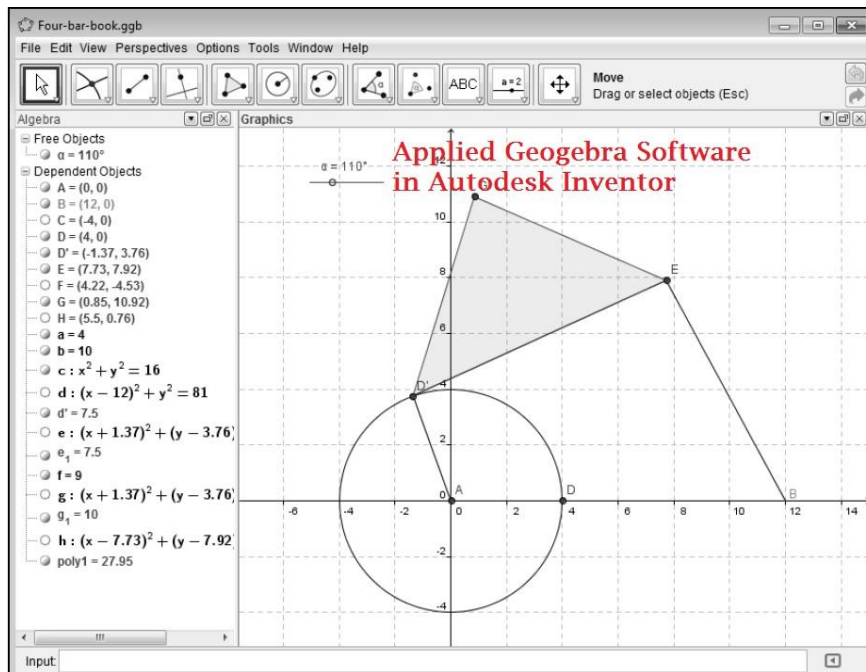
Four-bar-book.ggb

File Edit View Perspectives Options Tools Window Help

ABC

a = 2

Move
Drag or select objects (Esc)

Algebra

Graphics

Free Objects
$\alpha = 110°$
Dependent Objects
A = (0, 0)
B = (12, 0)
C = (-4, 0)
D = (4, 0)
D' = (-1.37, 3.76)
E = (7.73, 7.92)
F = (4.22, -4.53)
G = (0.85, 10.92)
H = (5.5, 0.76)
a = 4
b = 10
$c : x^2 + y^2 = 16$
$d : (x - 12)^2 + y^2 = 81$
d' = 7.5
$e : (x + 1.37)^2 + (y - 3.76)$
$e_1 = 7.5$
f = 9
$g : (x + 1.37)^2 + (y - 3.76)$
$g_1 = 10$
$h : (x - 7.73)^2 + (y - 7.92)$
poly1 = 27.95

Applied Geogebra Software in Autodesk Inventor

$\alpha = 110°$

12
10
8
6
4
2
0
-2
-4

E
D'
A
D
B

-6 -4 -2 0 2 4 6 8 10 12 14

Input: